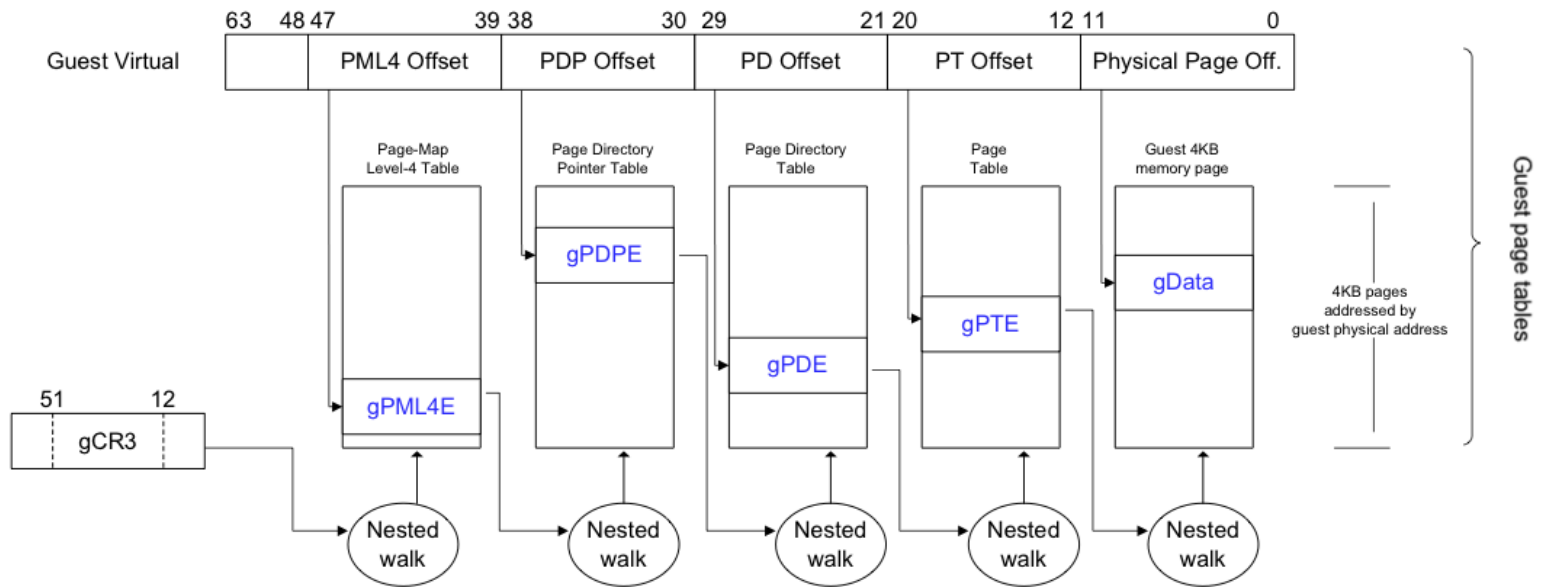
63 48 47 39 38 30 29 21 20 12 11 0

Guest Virtual

PML4 Offset

PDP Offset

PD Offset

PT Offset

Physical Page Off.

Page-Map Level-4 Table

Page Directory Pointer Table

Page Directory Table

Page Table

Guest 4KB memory page

gPDPE

gData

gPTE

gPDE

gPML4E

51 12

gCR3

4KB pages addressed by guest physical address

Guest page tables

Nested walk

Nested walk

Nested walk

Nested walk

Nested walk